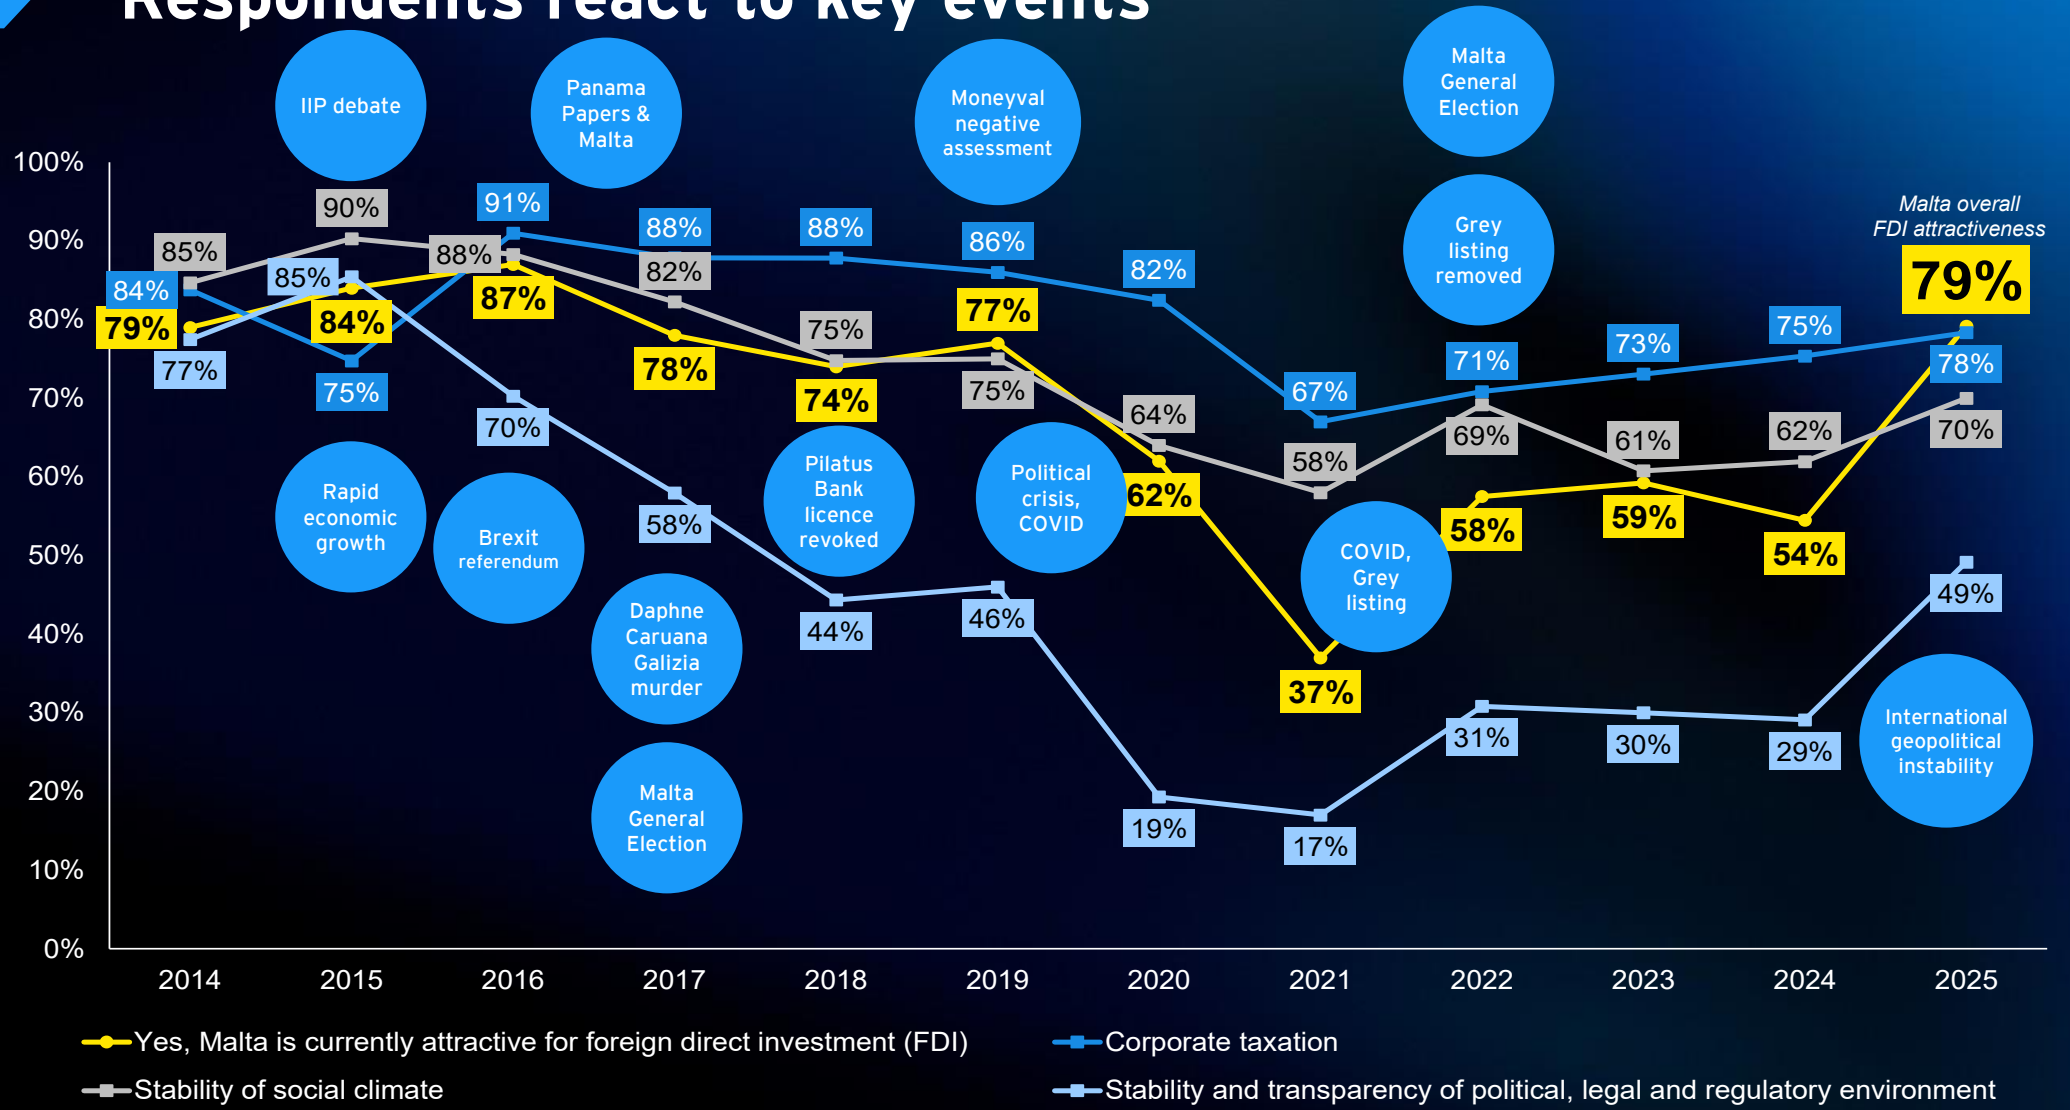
Respondents react to key events

IIP debate

Panama Papers & Malta

Moneyval negative assessment

Malta General Election

Grey listing removed

Malta overall FDI attractiveness

79%

100%
90%
80%
70%
60%
50%
40%
30%
20%
10%
0%

85%
84%
79%
77%
90%
85%
84%
75%
88%
91%
87%
70%
88%
82%
78%
58%
88%
75%
74%
44%
86%
77%
75%
46%
82%
64%
62%
19%
67%
58%
37%
17%
71%
69%
58%
31%
73%
61%
59%
30%
75%
62%
54%
29%
78%
70%
49%

Rapid economic growth

Brexit referendum

Daphne Caruana Galizia murder

Malta General Election

Pilatus Bank licence revoked

Political crisis, COVID

COVID, Grey listing

International geopolitical instability

2014
2015
2016
2017
2018
2019
2020
2021
2022
2023
2024
2025

Yes, Malta is currently attractive for foreign direct investment (FDI)
Corporate taxation
Stability of social climate
Stability and transparency of political, legal and regulatory environment